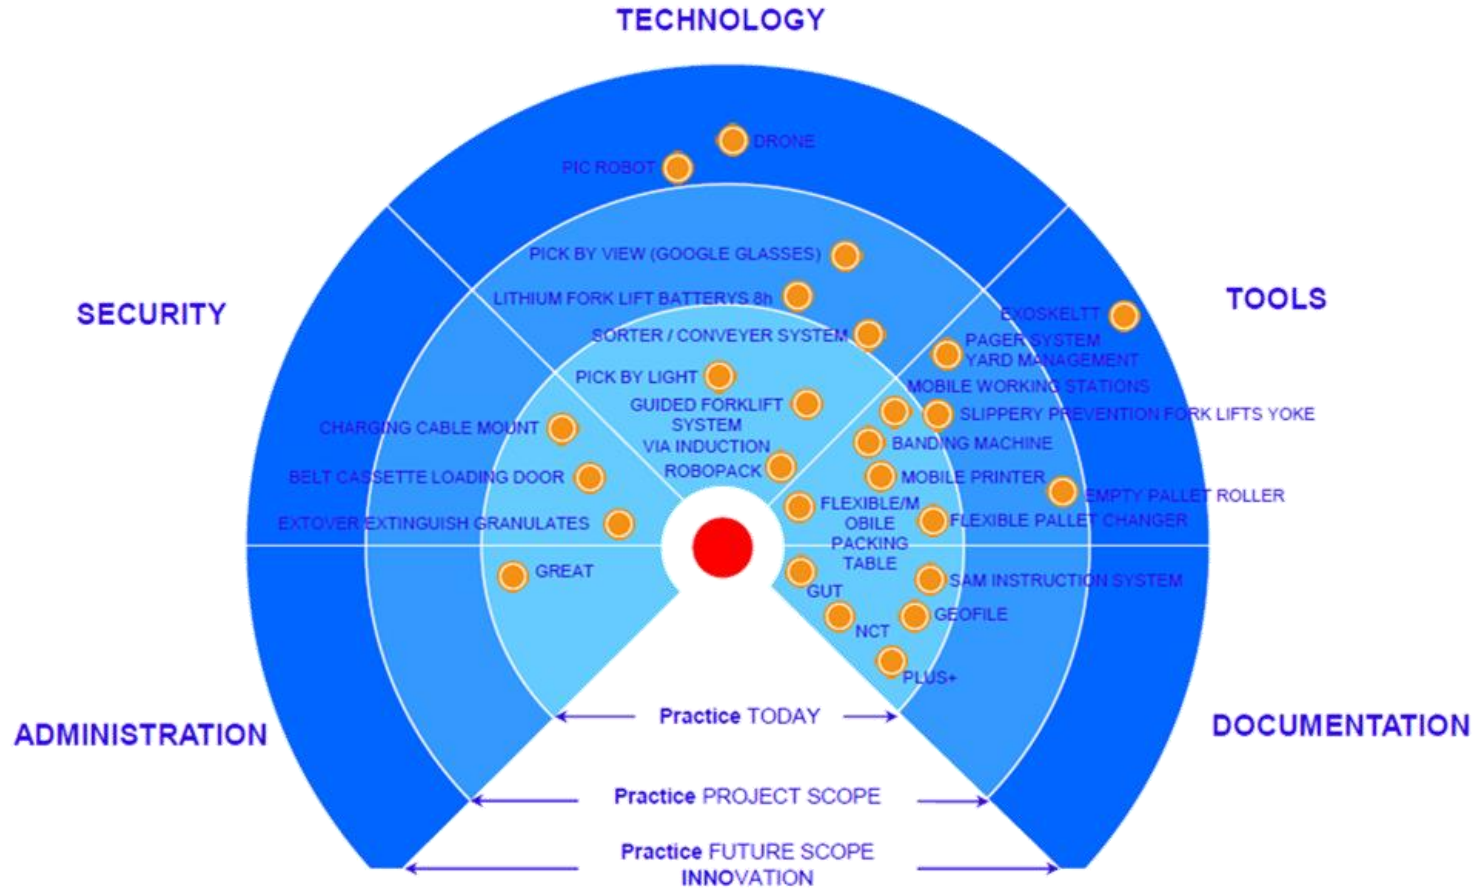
TECHNOLOGY

SECURITY

TOOLS

ADMINISTRATION

DOCUMENTATION

DRONE

PIC ROBOT

PICK BY VIEW (GOOGLE GLASSES)

LITHIUM FORK LIFT BATTERYS 8h

SORTER / CONVEYER SYSTEM

PICK BY LIGHT

GUIDED FORKLIFT SYSTEM VIA INDUCTION

ROBOPACK

CHARGING CABLE MOUNT

BELT CASSETTE LOADING DOOR

EXTOVER EXTINGUISH GRANULATES

GREAT

EXOSKELTT

PAGER SYSTEM YARD MANAGEMENT

MOBILE WORKING STATIONS

SLIPPERY PREVENTION FORK LIFTS YOKE

BANDING MACHINE

MOBILE PRINTER

EMPTY PALLET ROLLER

FLEXIBLE/MOBILE PACKING TABLE

FLEXIBLE PALLET CHANGER

SAM INSTRUCTION SYSTEM

GUT

GEOFILE

NCT

PLUS+

Practice TODAY

Practice PROJECT SCOPE

Practice FUTURE SCOPE INNOVATION